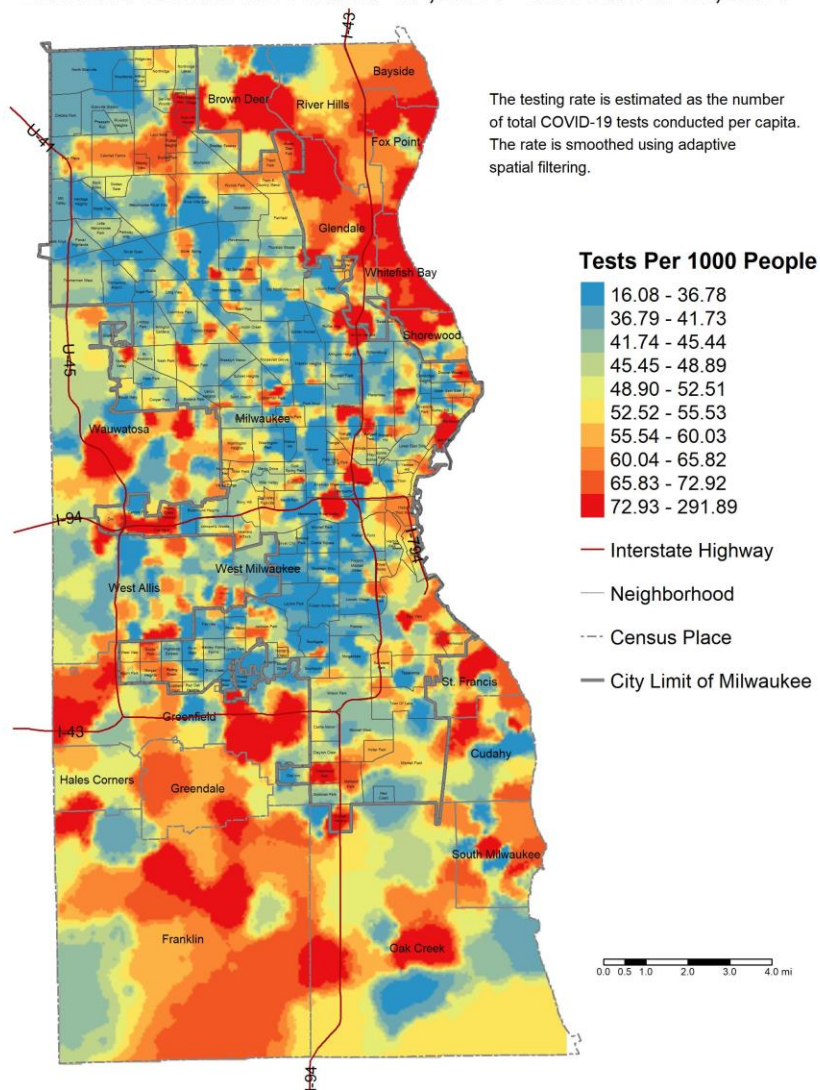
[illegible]

The testing rate is estimated as the number of total COVID-19 tests conducted per capita. The rate is smoothed using adaptive spatial filtering.

Tests Per 1000 People
16.08 - 36.78
36.79 - 41.73
41.74 - 45.44
45.45 - 48.89
48.90 - 52.51
52.52 - 55.53
55.54 - 60.03
60.04 - 65.82
65.83 - 72.92
72.93 - 291.89
Interstate Highway
Neighborhood
Census Place
City Limit of Milwaukee

I-43
Bayside
Brown Deer
River Hills
U-41
Fox Point
Glendale
Whitefish Bay
Shorewood
U-45
Milwaukee
Wauwatosa
I-94
I-794
West Milwaukee
West Allis
St. Francis
I-43
Greenfield
Cudahy
Hales Corners
Greendale
South Milwaukee
Franklin
Oak Creek
I-94

0.0 0.5 1.0 2.0 3.0 4.0 mi